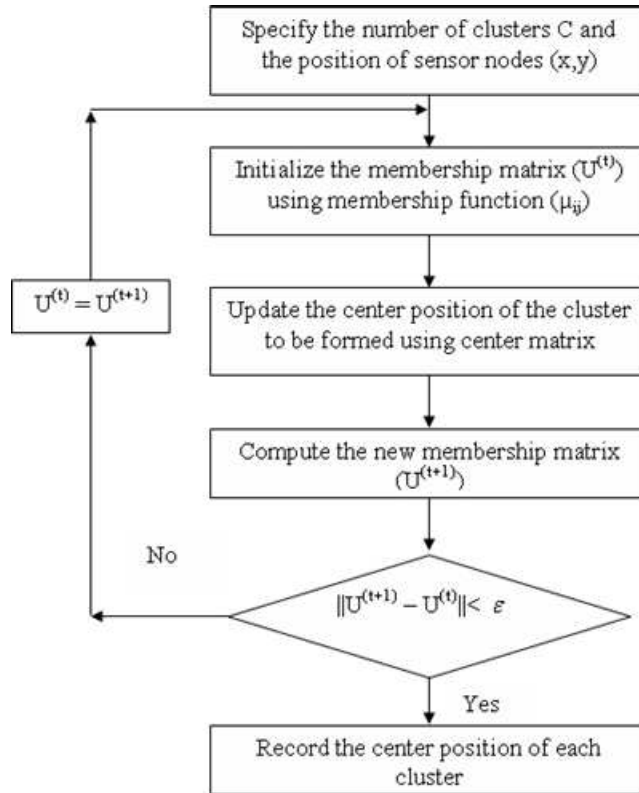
Specify the number of clusters C and the position of sensor nodes (x,y)

Initialize the membership matrix ($U^{(t)}$) using membership function ($\mu_{ij}$)

$U^{(t)} = U^{(t+1)}$

Update the center position of the cluster to be formed using center matrix

Compute the new membership matrix ($U^{(t+1)}$)

No

$\|U^{(t+1)} - U^{(t)}\| < \varepsilon$

Yes

Record the center position of each cluster